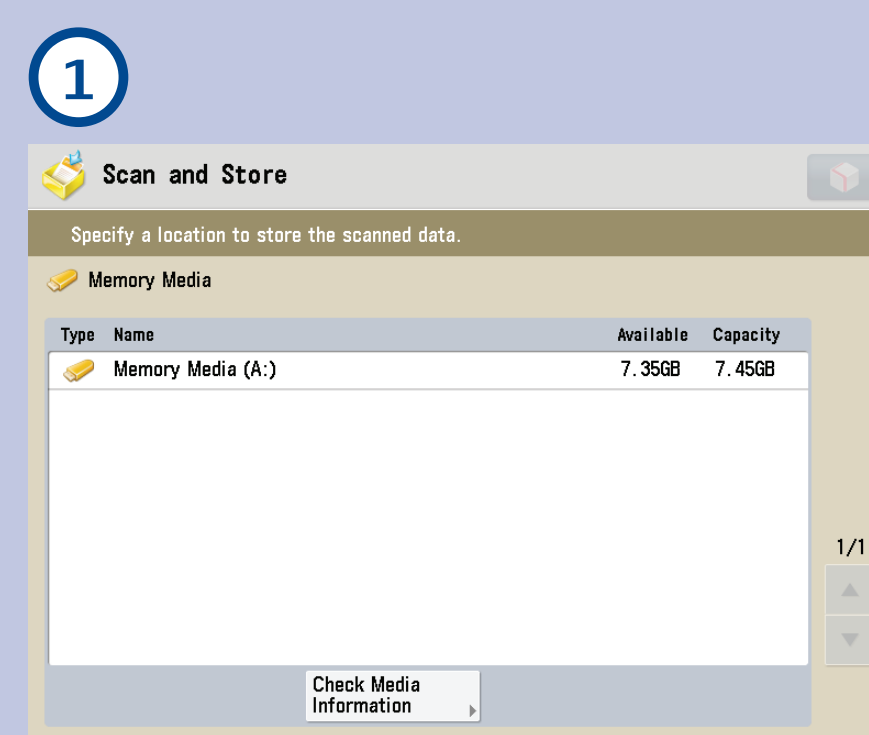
1

Scan and Store

Specify a location to store the scanned data.

Memory Media

| Type | Name | Available | Capacity |
|---|---|---|---|
| | Memory Media (A:) | 7.35GB | 7.45GB |

1/1

Check Media Information